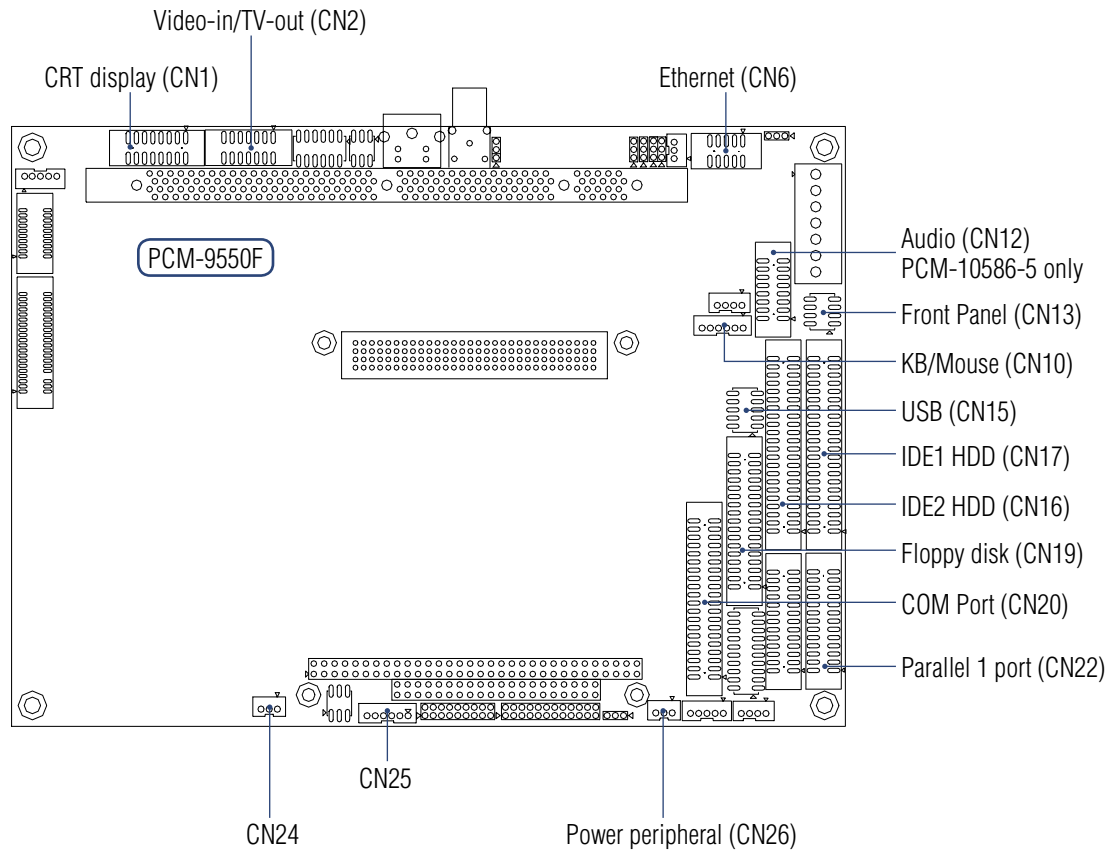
Video-in/TV-out (CN2)

CRT display (CN1)

Ethernet (CN6)

PCM-9550F

Audio (CN12)
PCM-10586-5 only

Front Panel (CN13)

KB/Mouse (CN10)

USB (CN15)

IDE1 HDD (CN17)

IDE2 HDD (CN16)

Floppy disk (CN19)

COM Port (CN20)

Parallel 1 port (CN22)

CN25

CN24

Power peripheral (CN26)